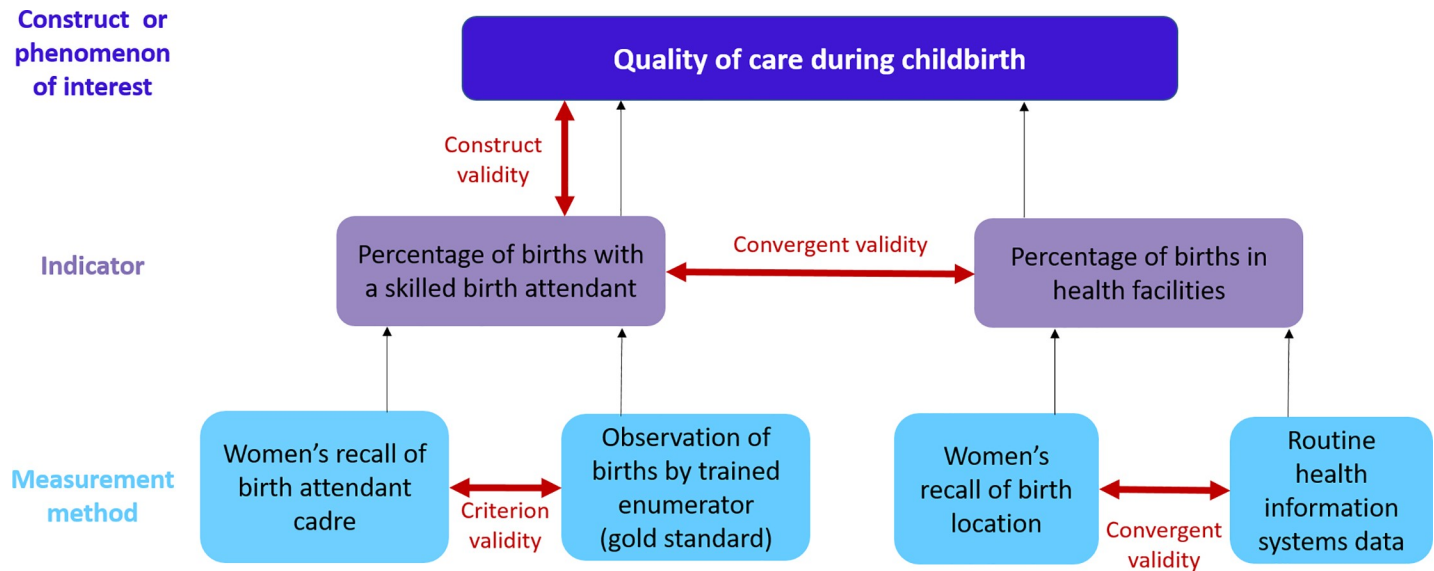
Construct or phenomenon of interest

Quality of care during childbirth

Construct validity

Indicator

Percentage of births with a skilled birth attendant

Convergent validity

Percentage of births in health facilities

Measurement method

Women's recall of birth attendant cadre

Criterion validity

Observation of births by trained enumerator (gold standard)

Women's recall of birth location

Convergent validity

Routine health information systems data